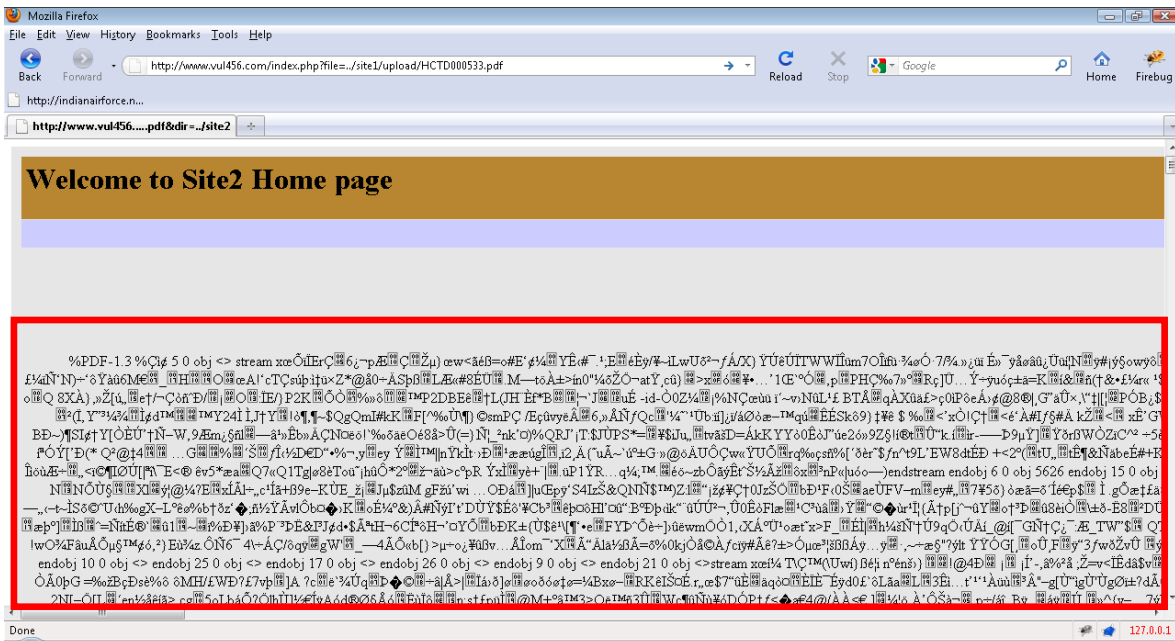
Mozilla Firefox

File Edit View History Bookmarks Tools Help

Back Forward

http://www.vul456.com/index.php?file=../site1/upload/HCTD000533.pdf

Reload Stop Google Home Firebug

http://indianairforce.n...

http://www.vul456.....pdf&dir=../site2

Welcome to Site2 Home page

%PDF-1.3 %Çì¢ 5 0 obj <> stream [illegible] endstream endobj 6 0 obj 5626 endobj 15 0 obj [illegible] endobj 10 0 obj <> endobj 25 0 obj <> endobj 17 0 obj <> endobj 26 0 obj <> endobj 9 0 obj <> endobj 21 0 obj <>stream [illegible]

Done 127.0.0.1